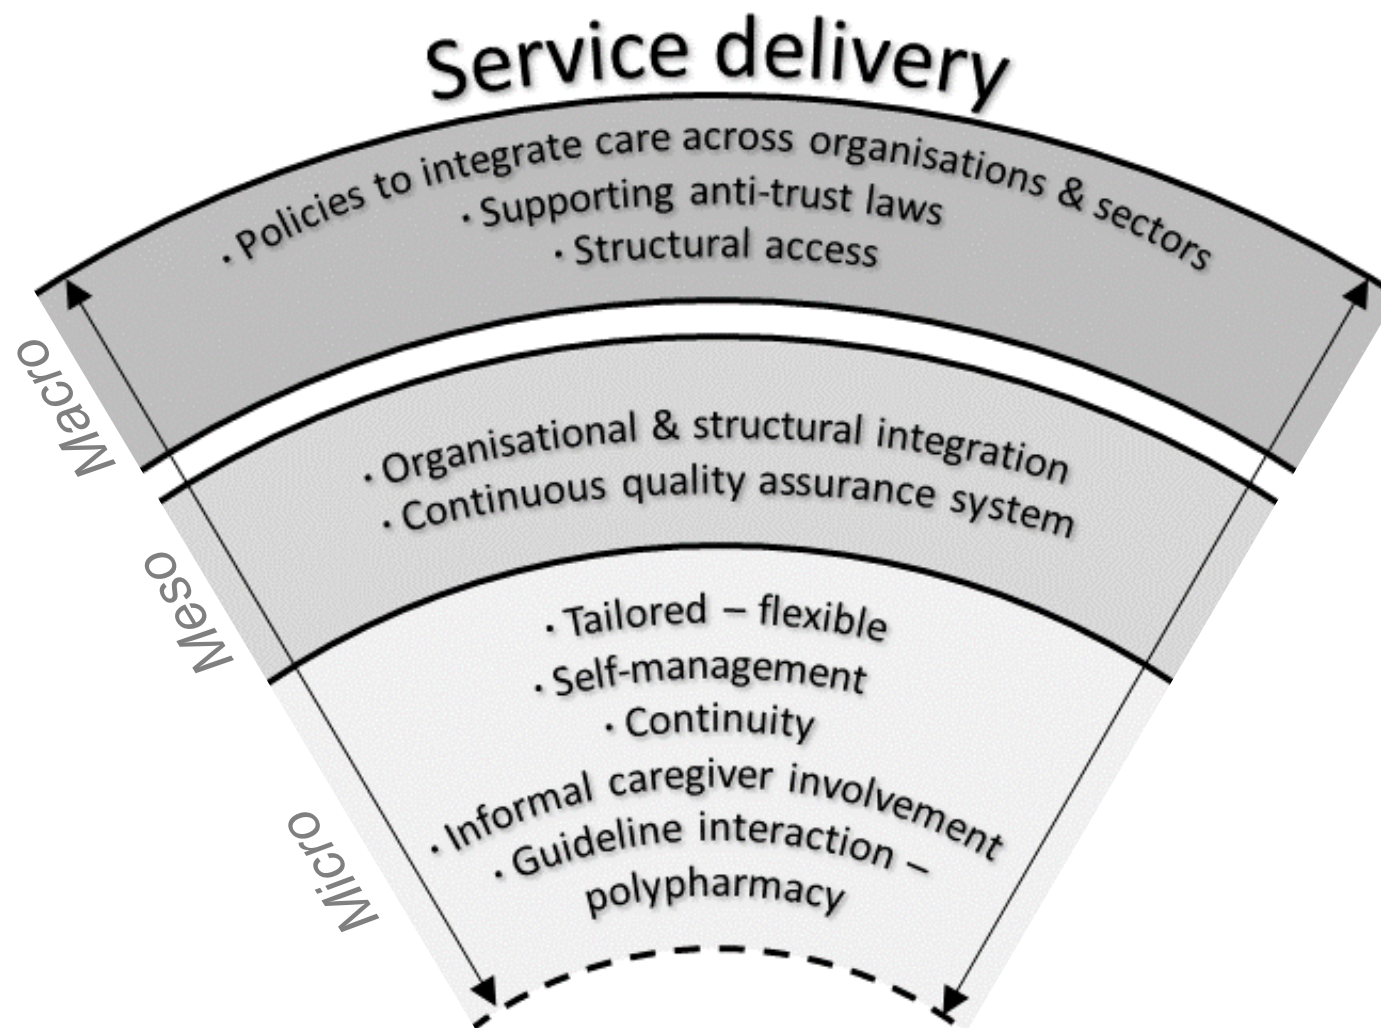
Service delivery

· Policies to integrate care across organisations & sectors
· Supporting anti-trust laws
· Structural access

Macro

· Organisational & structural integration
· Continuous quality assurance system

Meso

· Tailored – flexible
· Self-management
· Continuity
· Informal caregiver involvement
· Guideline interaction – polypharmacy

Micro